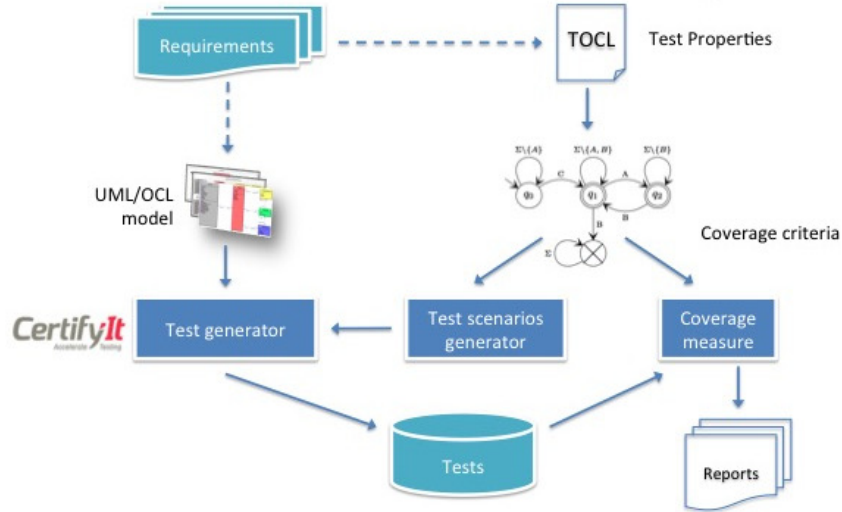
Requirements

TOCL

Test Properties

$\Sigma\backslash\{A\}$

$\Sigma\backslash\{A,B\}$

$\Sigma\backslash\{B\}$

C

A

B

$q_0$

$q_1$

$q_2$

B

$\Sigma$

UML/OCL model

Coverage criteria

CertifyIt

Accelerate Testing

Test generator

Test scenarios generator

Coverage measure

Tests

Reports